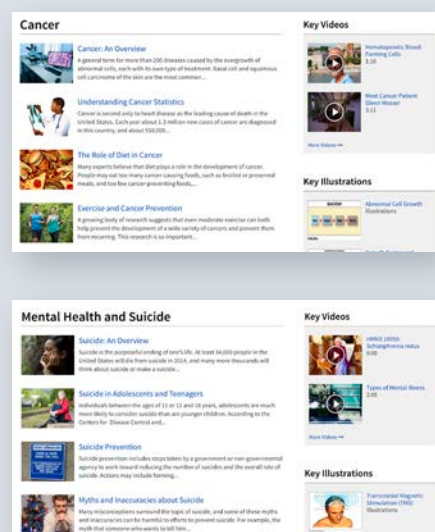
Cancer

Cancer: An Overview
A general term for more than 200 diseases caused by the overgrowth of abnormal cells, each with its own type of treatment. Basal cell and squamous cell carcinoma of the skin are the most common...

Understanding Cancer Statistics
Cancer is second only to heart disease as the leading cause of death in the United States. Each year about 1.1 million new cases of cancer are diagnosed in this country, and about 550,000...

The Role of Diet in Cancer
Many experts believe that diet plays a role in the development of cancer. People may eat too many cancer causing foods, such as broiled or preserved meats, and too few cancer-preventing foods,...

Exercise and Cancer Prevention
A growing body of research suggests that even moderate exercise can both help prevent the development of a wide variety of cancers and prevent them from recurring. This research is so important...

Key Videos

Hematopoietic Blood-Forming Cells
3:14

Meet Cancer Patient Glenn Mosser
3:11

More Videos →

Key Illustrations

Abnormal Cell Growth
Illustrations

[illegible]

Mental Health and Suicide

Suicide: An Overview
Suicide is the purposeful ending of one's life. At least 34,000 people in the United States will die from suicide in 2014, and many more thousands will think about suicide or make a suicide...

Suicide in Adolescents and Teenagers
Individuals between the ages of 11 or 12 and 18 years, adolescents are much more likely to consider suicide than are younger children. According to the Centers for Disease Control and...

Suicide Prevention
Suicide prevention includes steps taken by a government or non-governmental agency to work toward reducing the number of suicides and the overall rate of suicide. Actions may include forming...

Myths and Inaccuracies about Suicide
Many misconceptions surround the topic of suicide, and some of these myths and inaccuracies can be harmful to efforts to prevent suicide. For example, the myth that someone who wants to kill him...

Key Videos

HMHS 1005: Schizophrenia redux
9:00

Types of Mental Illness
2:05

More Videos →

Key Illustrations

Transcranial Magnetic Stimulation (TMS)
Illustrations